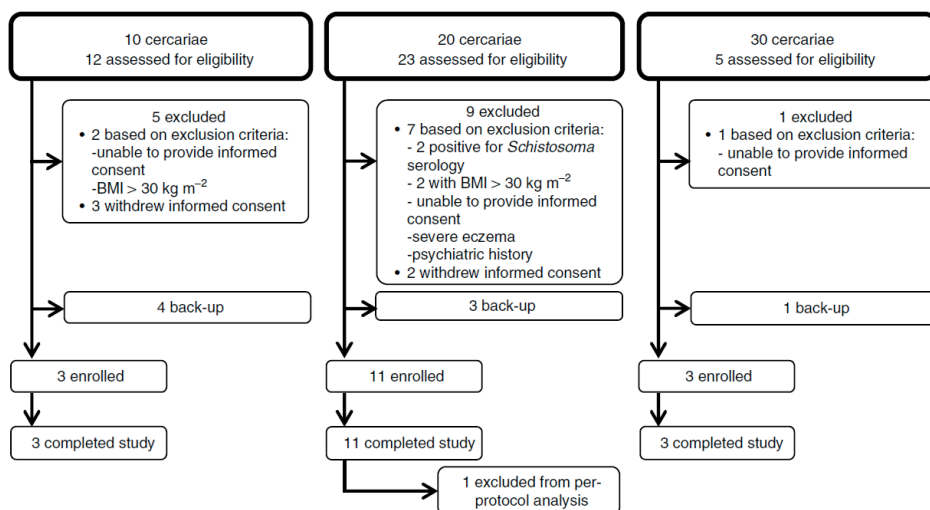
10 cercariae
12 assessed for eligibility

5 excluded
• 2 based on exclusion criteria:
-unable to provide informed consent
-BMI > 30 kg m$^{-2}$
• 3 withdrew informed consent

4 back-up

3 enrolled

3 completed study

20 cercariae
23 assessed for eligibility

9 excluded
• 7 based on exclusion criteria:
- 2 positive for *Schistosoma* serology
- 2 with BMI > 30 kg m$^{-2}$
- unable to provide informed consent
-severe eczema
-psychiatric history
• 2 withdrew informed consent

3 back-up

11 enrolled

11 completed study

1 excluded from per-protocol analysis

30 cercariae
5 assessed for eligibility

1 excluded
• 1 based on exclusion criteria:
- unable to provide informed consent

1 back-up

3 enrolled

3 completed study